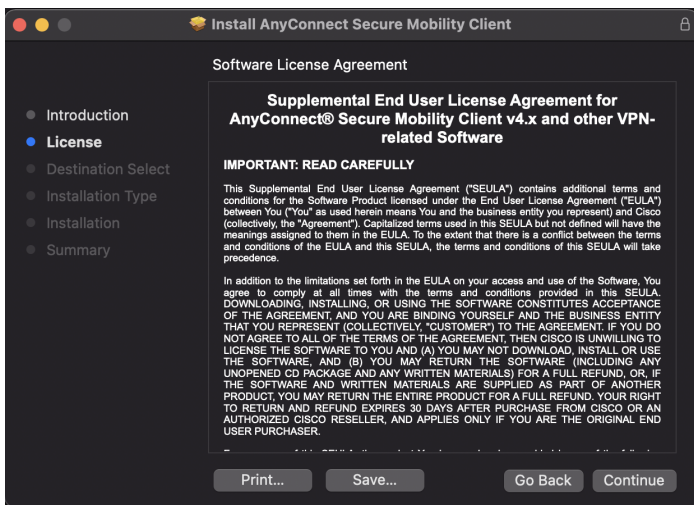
Install AnyConnect Secure Mobility Client

Software License Agreement

Introduction
License
Destination Select
Installation Type
Installation
Summary

Supplemental End User License Agreement for AnyConnect® Secure Mobility Client v4.x and other VPN-related Software

IMPORTANT: READ CAREFULLY

This Supplemental End User License Agreement ("SEULA") contains additional terms and conditions for the Software Product licensed under the End User License Agreement ("EULA") between You ("You" as used herein means You and the business entity you represent) and Cisco (collectively, the "Agreement"). Capitalized terms used in this SEULA but not defined will have the meanings assigned to them in the EULA. To the extent that there is a conflict between the terms and conditions of the EULA and this SEULA, the terms and conditions of this SEULA will take precedence.

In addition to the limitations set forth in the EULA on your access and use of the Software, You agree to comply at all times with the terms and conditions provided in this SEULA. DOWNLOADING, INSTALLING, OR USING THE SOFTWARE CONSTITUTES ACCEPTANCE OF THE AGREEMENT, AND YOU ARE BINDING YOURSELF AND THE BUSINESS ENTITY THAT YOU REPRESENT (COLLECTIVELY, "CUSTOMER") TO THE AGREEMENT. IF YOU DO NOT AGREE TO ALL OF THE TERMS OF THE AGREEMENT, THEN CISCO IS UNWILLING TO LICENSE THE SOFTWARE TO YOU AND (A) YOU MAY NOT DOWNLOAD, INSTALL OR USE THE SOFTWARE, AND (B) YOU MAY RETURN THE SOFTWARE (INCLUDING ANY UNOPENED CD PACKAGE AND ANY WRITTEN MATERIALS) FOR A FULL REFUND, OR, IF THE SOFTWARE AND WRITTEN MATERIALS ARE SUPPLIED AS PART OF ANOTHER PRODUCT, YOU MAY RETURN THE ENTIRE PRODUCT FOR A FULL REFUND. YOUR RIGHT TO RETURN AND REFUND EXPIRES 30 DAYS AFTER PURCHASE FROM CISCO OR AN AUTHORIZED CISCO RESELLER, AND APPLIES ONLY IF YOU ARE THE ORIGINAL END USER PURCHASER.

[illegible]

Print...
Save...
Go Back
Continue